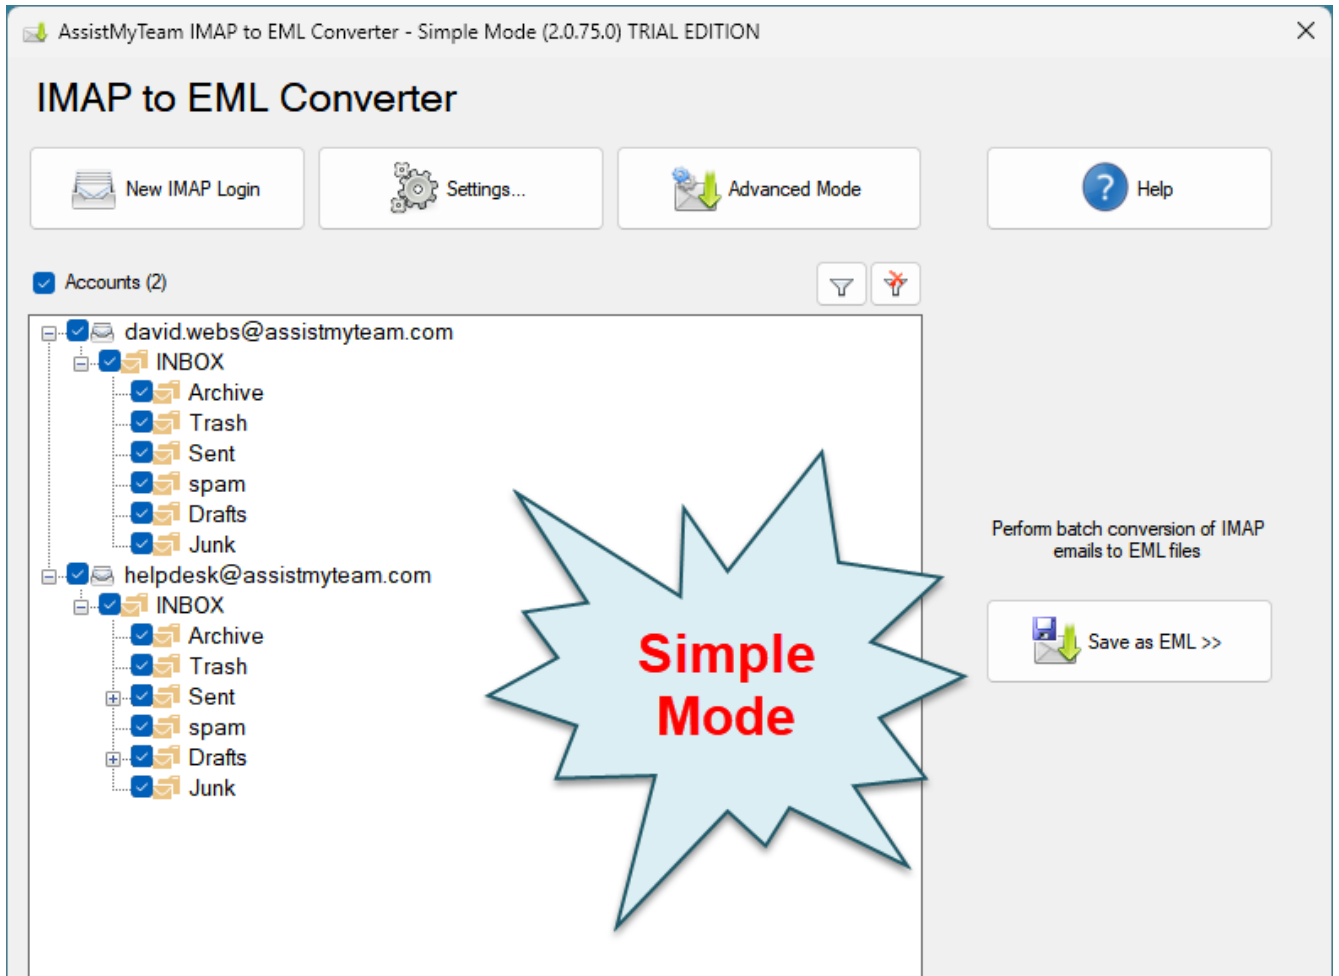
AssistMyTeam IMAP to EML Converter - Simple Mode (2.0.75.0) TRIAL EDITION

IMAP to EML Converter

New IMAP Login

Settings...

Advanced Mode

Help

Accounts (2)

david.webs@assistmyteam.com
INBOX
Archive
Trash
Sent
spam
Drafts
Junk
helpdesk@assistmyteam.com
INBOX
Archive
Trash
Sent
spam
Drafts
Junk

Simple Mode

Perform batch conversion of IMAP emails to EML files

Save as EML >>